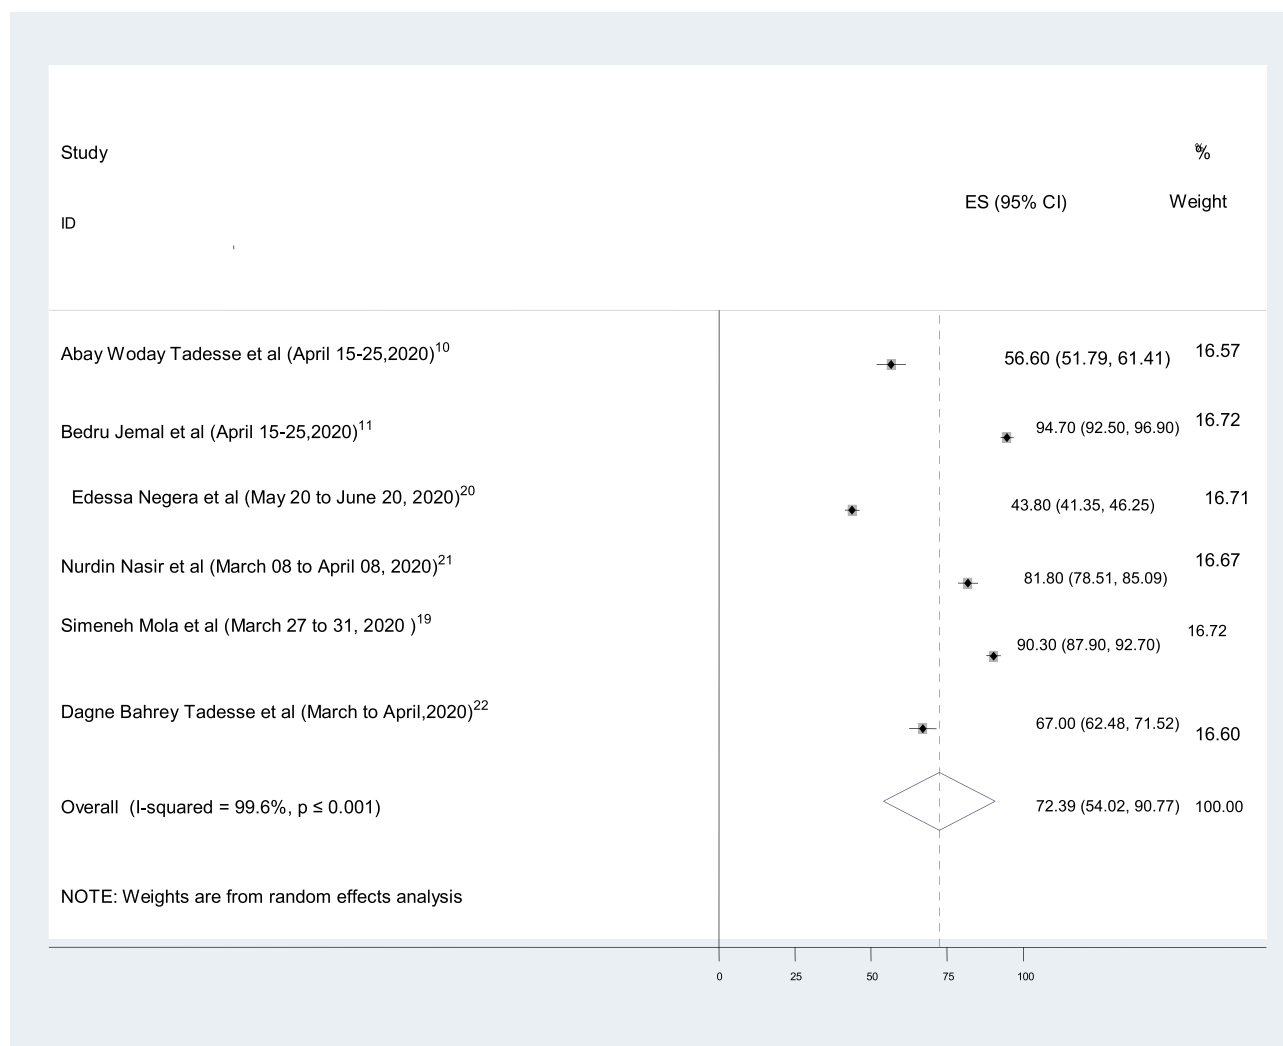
Study

ID

%

ES (95% CI)

Weight

Abay Woday Tadesse et al (April 15-25,2020)$^{10}$ 56.60 (51.79, 61.41) 16.57

Bedru Jemal et al (April 15-25,2020)$^{11}$ 94.70 (92.50, 96.90) 16.72

Edessa Negera et al (May 20 to June 20, 2020)$^{20}$ 43.80 (41.35, 46.25) 16.71

Nurdin Nasir et al (March 08 to April 08, 2020)$^{21}$ 81.80 (78.51, 85.09) 16.67

Simeneh Mola et al (March 27 to 31, 2020 )$^{19}$ 90.30 (87.90, 92.70) 16.72

Dagne Bahrey Tadesse et al (March to April,2020)$^{22}$ 67.00 (62.48, 71.52) 16.60

Overall (I-squared = 99.6%, p ≤ 0.001) 72.39 (54.02, 90.77) 100.00

NOTE: Weights are from random effects analysis

0 25 50 75 100